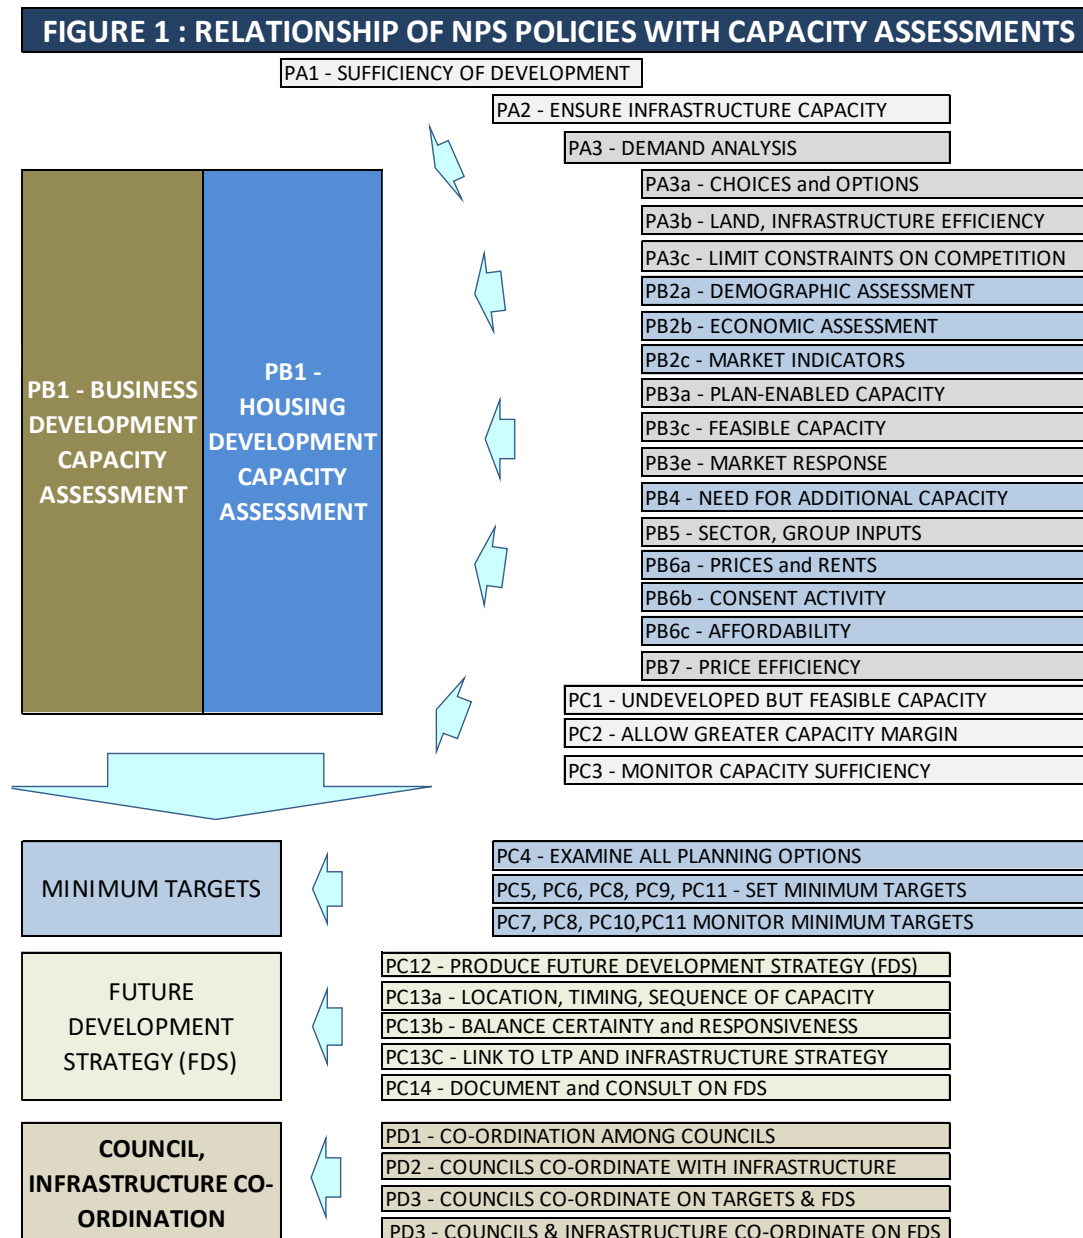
FIGURE 1 : RELATIONSHIP OF NPS POLICIES WITH CAPACITY ASSESSMENTS

PA1 - SUFFICIENCY OF DEVELOPMENT
PA2 - ENSURE INFRASTRUCTURE CAPACITY
PA3 - DEMAND ANALYSIS
PA3a - CHOICES and OPTIONS
PA3b - LAND, INFRASTRUCTURE EFFICIENCY
PA3c - LIMIT CONSTRAINTS ON COMPETITION
PB2a - DEMOGRAPHIC ASSESSMENT
PB2b - ECONOMIC ASSESSMENT
PB2c - MARKET INDICATORS
PB3a - PLAN-ENABLED CAPACITY
PB3c - FEASIBLE CAPACITY
PB3e - MARKET RESPONSE
PB4 - NEED FOR ADDITIONAL CAPACITY
PB5 - SECTOR, GROUP INPUTS
PB6a - PRICES and RENTS
PB6b - CONSENT ACTIVITY
PB6c - AFFORDABILITY
PB7 - PRICE EFFICIENCY
PC1 - UNDEVELOPED BUT FEASIBLE CAPACITY
PC2 - ALLOW GREATER CAPACITY MARGIN
PC3 - MONITOR CAPACITY SUFFICIENCY

PB1 - BUSINESS DEVELOPMENT CAPACITY ASSESSMENT

PB1 - HOUSING DEVELOPMENT CAPACITY ASSESSMENT

MINIMUM TARGETS

PC4 - EXAMINE ALL PLANNING OPTIONS
PC5, PC6, PC8, PC9, PC11 - SET MINIMUM TARGETS
PC7, PC8, PC10,PC11 MONITOR MINIMUM TARGETS

FUTURE DEVELOPMENT STRATEGY (FDS)

PC12 - PRODUCE FUTURE DEVELOPMENT STRATEGY (FDS)
PC13a - LOCATION, TIMING, SEQUENCE OF CAPACITY
PC13b - BALANCE CERTAINTY and RESPONSIVENESS
PC13C - LINK TO LTP AND INFRASTRUCTURE STRATEGY
PC14 - DOCUMENT and CONSULT ON FDS

COUNCIL, INFRASTRUCTURE CO-ORDINATION

PD1 - CO-ORDINATION AMONG COUNCILS
PD2 - COUNCILS CO-ORDINATE WITH INFRASTRUCTURE
PD3 - COUNCILS CO-ORDINATE ON TARGETS & FDS
PD3 - COUNCILS & INFRASTRUCTURE CO-ORDINATE ON FDS